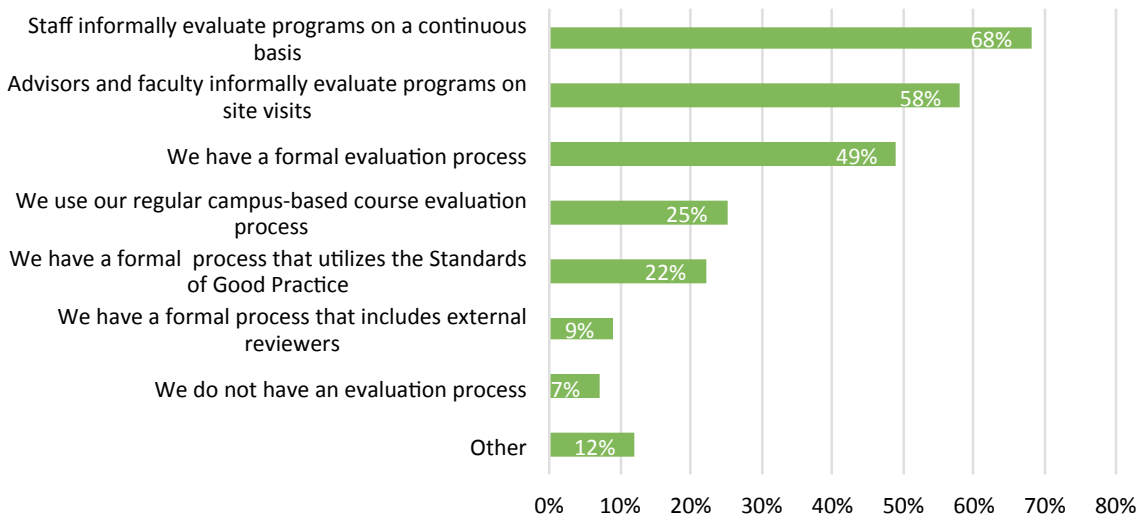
Staff informally evaluate programs on a continuous basis 68%

Advisors and faculty informally evaluate programs on site visits 58%

We have a formal evaluation process 49%

We use our regular campus-based course evaluation process 25%

We have a formal process that utilizes the Standards of Good Practice 22%

We have a formal process that includes external reviewers 9%

We do not have an evaluation process 7%

Other 12%

0% 10% 20% 30% 40% 50% 60% 70% 80%